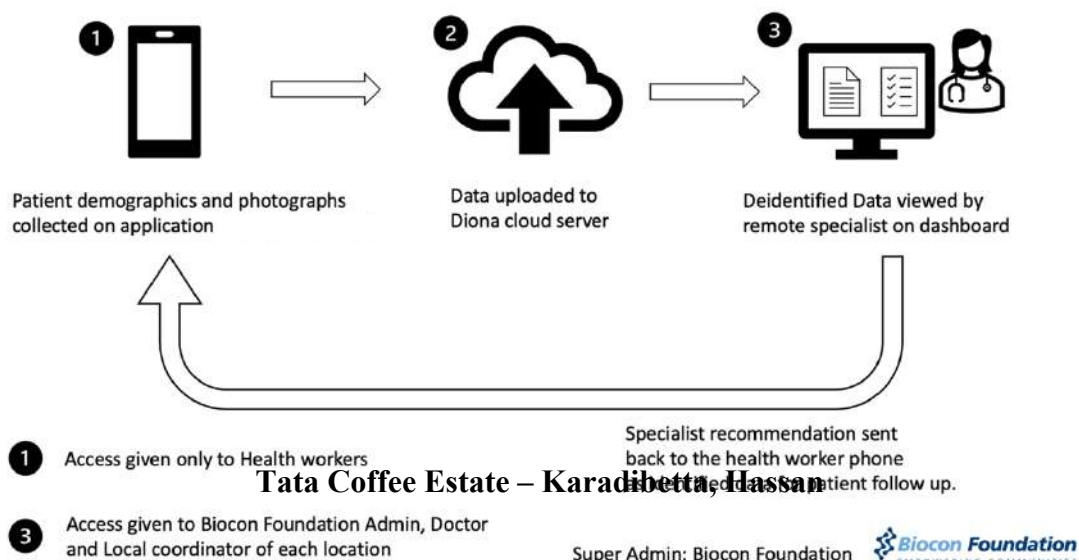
1

2

3

Patient demographics and photographs collected on application

Data uploaded to Diona cloud server

Deidentified Data viewed by remote specialist on dashboard

Specialist recommendation sent back to the health worker phone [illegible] patient follow up.

Tata Coffee Estate – Karadibetta, Hassan

1 Access given only to Health workers

3 Access given to Biocon Foundation Admin, Doctor and Local coordinator of each location

Super Admin: Biocon Foundation

Biocon Foundation